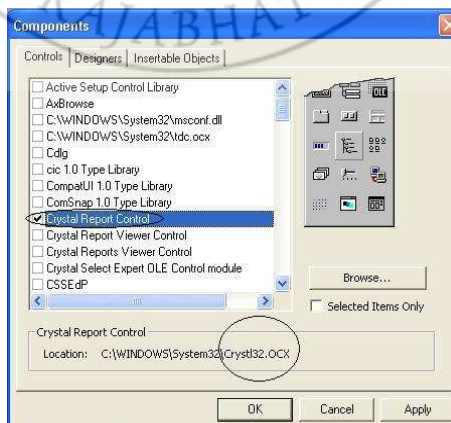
Components

AJABHA

Controls | Designers | Insertable Objects

Active Setup Control Library
AxBrowse
C:\WINDOWS\System32\msconf.dll
C:\WINDOWS\System32\tdc.ocx
Cdlg
cic 1.0 Type Library
CompatUI 1.0 Type Library
ComSnap 1.0 Type Library
Crystal Report Control
Crystal Report Viewer Control
Crystal Reports Viewer Control
Crystal Select Expert OLE Control module
CSSEdP

OLE

Browse...

Selected Items Only

Crystal Report Control

Location: C:\WINDOWS\System32\Crystl32.OCX

OK | Cancel | Apply